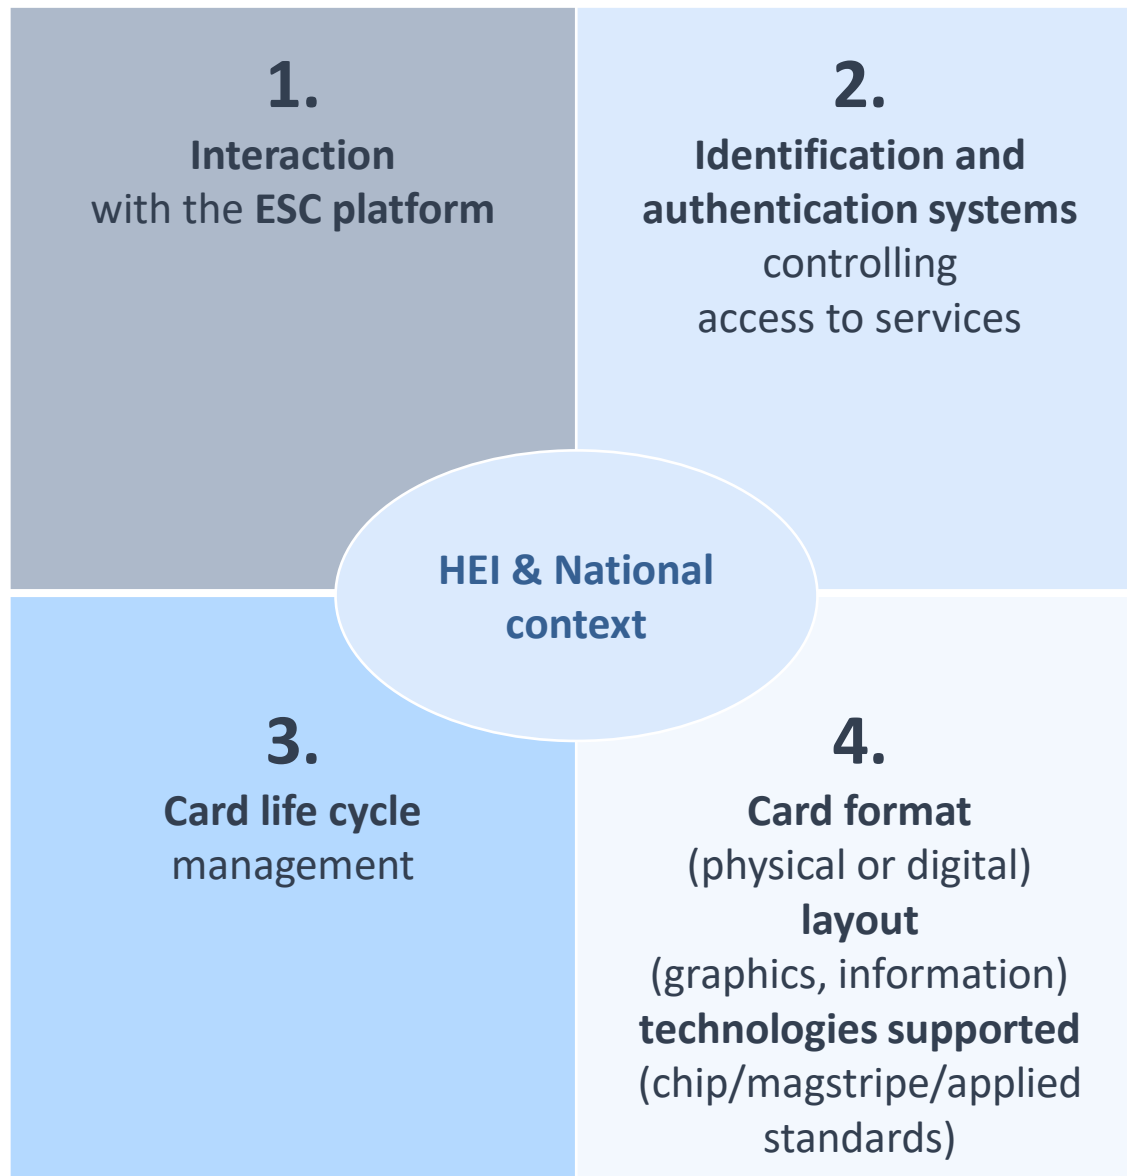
1.
Interaction with the ESC platform

2.
Identification and authentication systems controlling access to services

HEI & National context

3.
Card life cycle management

4.
Card format (physical or digital) layout (graphics, information) technologies supported (chip/magstripe/applied standards)